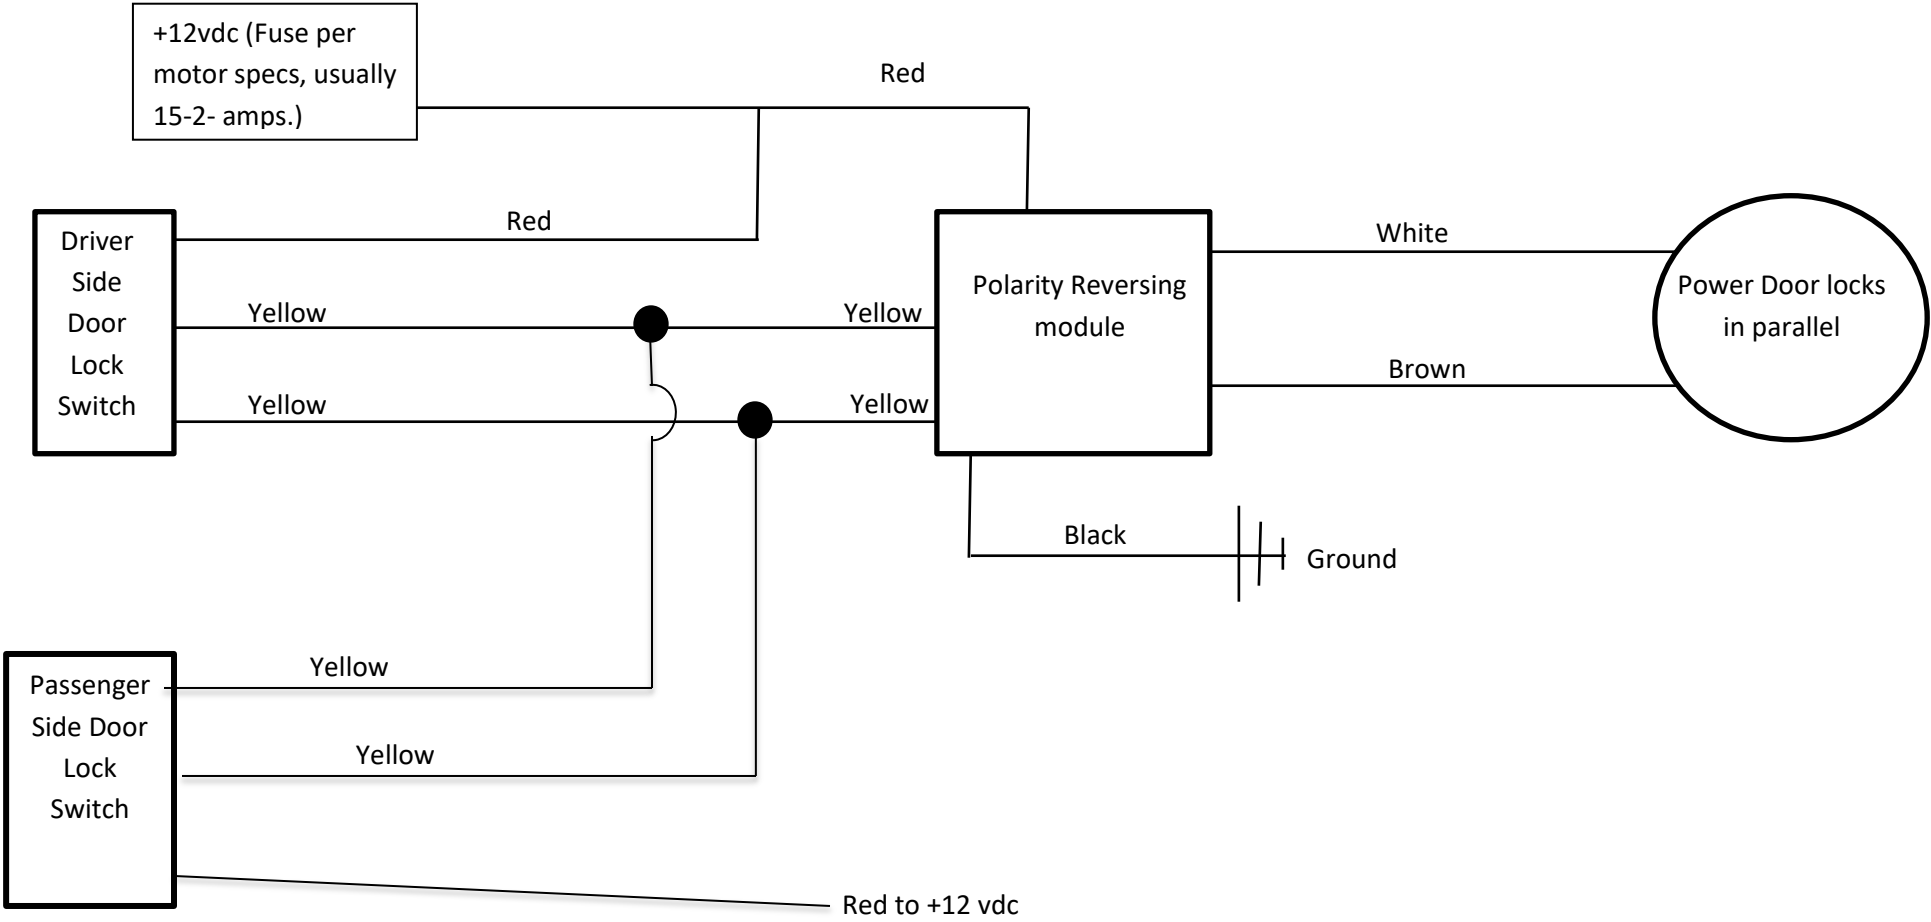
+12vdc (Fuse per motor specs, usually 15-2- amps.)

Red

Driver Side Door Lock Switch

Red

Yellow

Yellow

Yellow

Yellow

Polarity Reversing module

White

Brown

Power Door locks in parallel

Black

Ground

Passenger Side Door Lock Switch

Yellow

Yellow

Red to +12 vdc